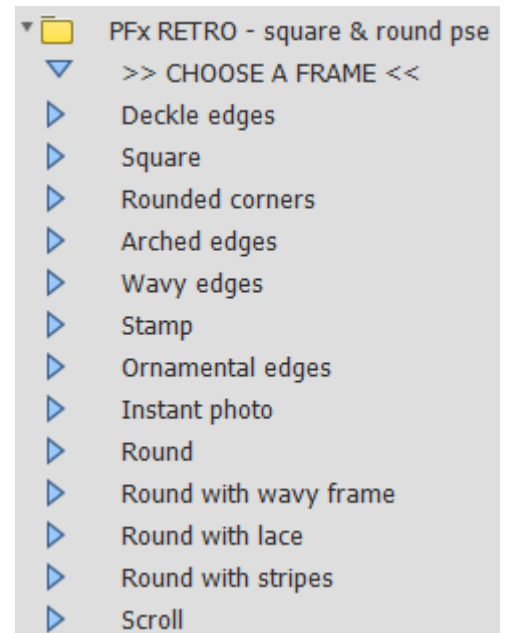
PFx RETRO - square & round pse
>> CHOOSE A FRAME <<
Deckle edges
Square
Rounded corners
Arched edges
Wavy edges
Stamp
Ornamental edges
Instant photo
Round
Round with wavy frame
Round with lace
Round with stripes
Scroll